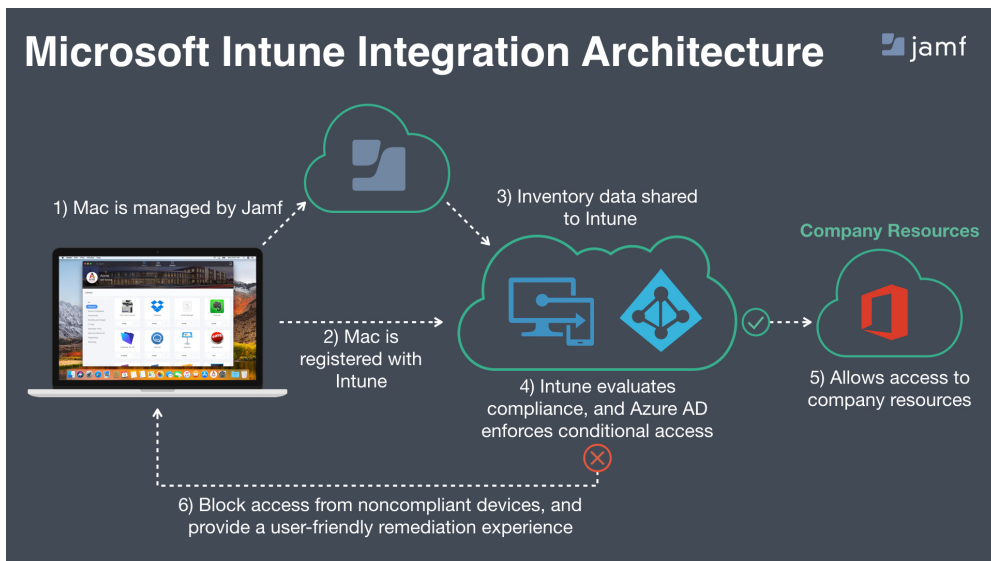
Microsoft Intune Integration Architecture

jamf

1) Mac is managed by Jamf

3) Inventory data shared to Intune

Company Resources

2) Mac is registered with Intune

4) Intune evaluates compliance, and Azure AD enforces conditional access

5) Allows access to company resources

6) Block access from noncompliant devices, and provide a user-friendly remediation experience